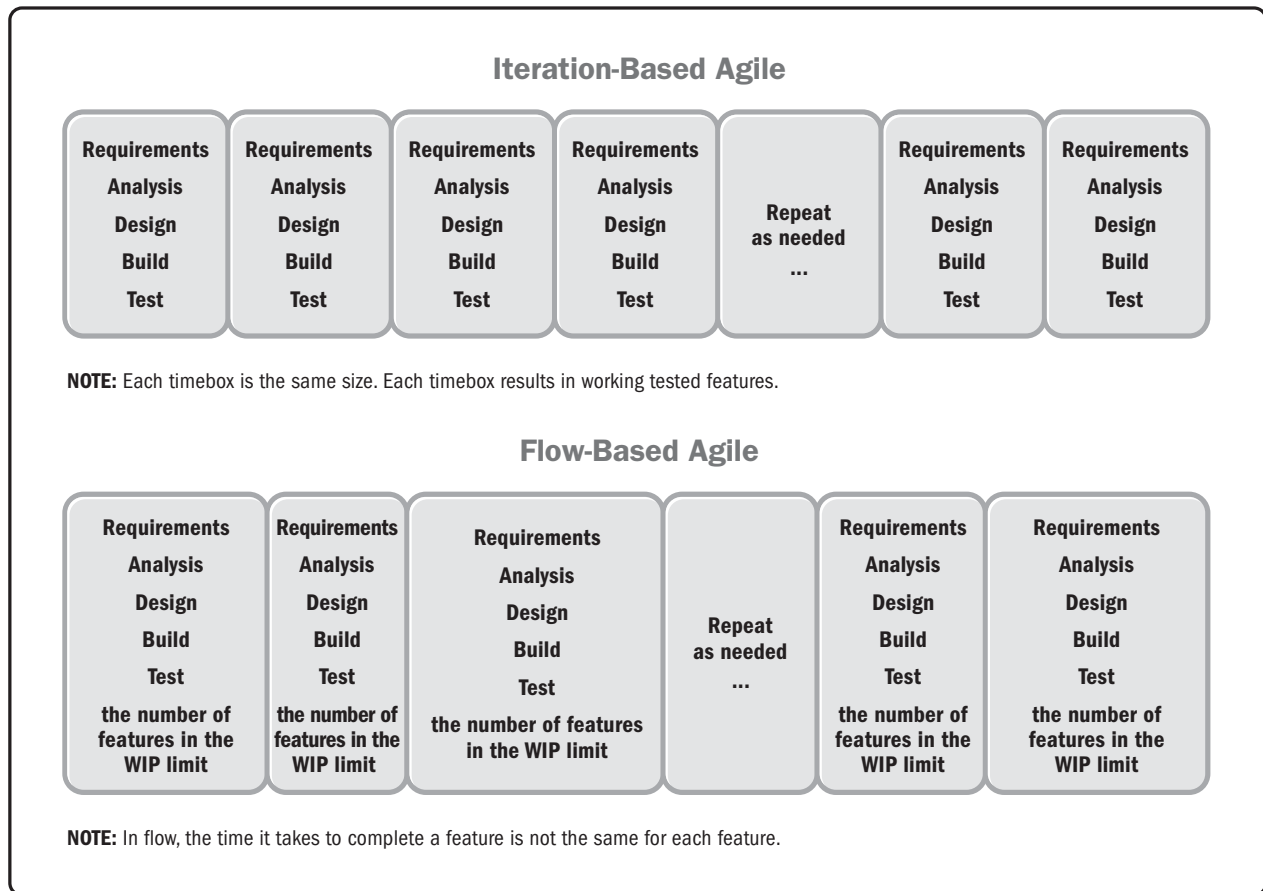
Iteration-Based Agile

Requirements
Analysis
Design
Build
Test

Requirements
Analysis
Design
Build
Test

Requirements
Analysis
Design
Build
Test

Requirements
Analysis
Design
Build
Test

Repeat as needed
...

Requirements
Analysis
Design
Build
Test

Requirements
Analysis
Design
Build
Test

**NOTE:** Each timebox is the same size. Each timebox results in working tested features.

Flow-Based Agile

Requirements
Analysis
Design
Build
Test
the number of features in the WIP limit

Requirements
Analysis
Design
Build
Test
the number of features in the WIP limit

Requirements
Analysis
Design
Build
Test
the number of features in the WIP limit

Repeat as needed
...

Requirements
Analysis
Design
Build
Test
the number of features in the WIP limit

Requirements
Analysis
Design
Build
Test
the number of features in the WIP limit

**NOTE:** In flow, the time it takes to complete a feature is not the same for each feature.